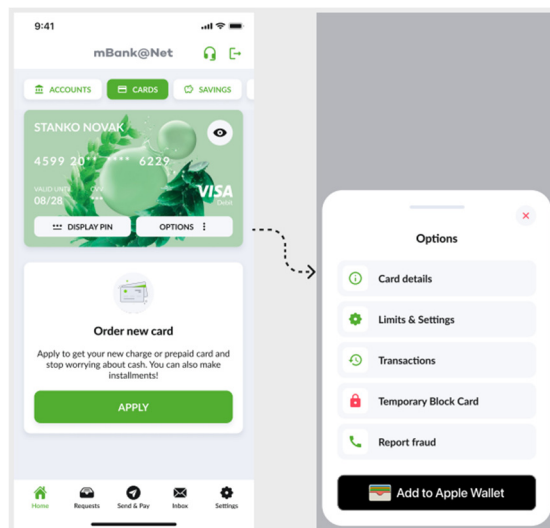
9:41

mBank@Net

ACCOUNTS CARDS SAVINGS

STANKO NOVAK

4599 20** **** 6229

VALID UNTIL CVV
08/28 ***

VISA
Debit

DISPLAY PIN OPTIONS

Order new card

Apply to get your new charge or prepaid card and stop worrying about cash. You can also make installments!

APPLY

Home Requests Send & Pay Inbox Settings

Options

Card details

Limits & Settings

Transactions

Temporary Block Card

Report fraud

Add to Apple Wallet